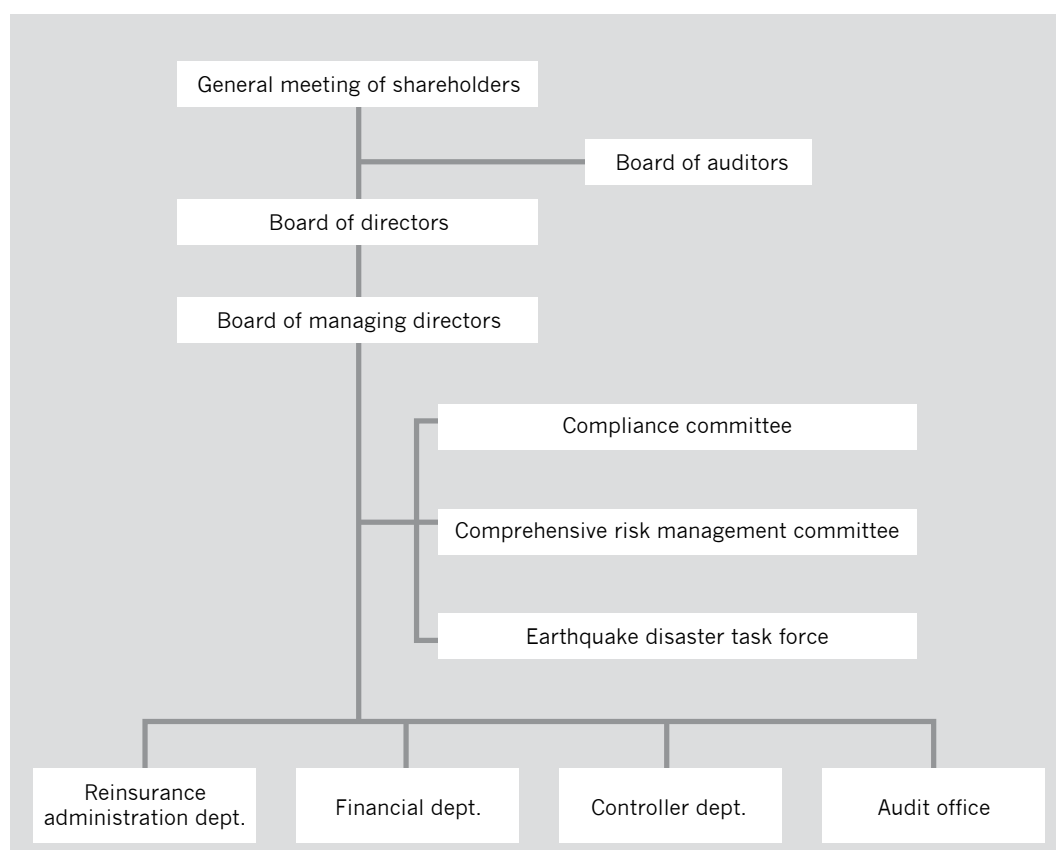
General meeting of shareholders

Board of auditors

Board of directors

Board of managing directors

Compliance committee

Comprehensive risk management committee

Earthquake disaster task force

Reinsurance administration dept.

Financial dept.

Controller dept.

Audit office